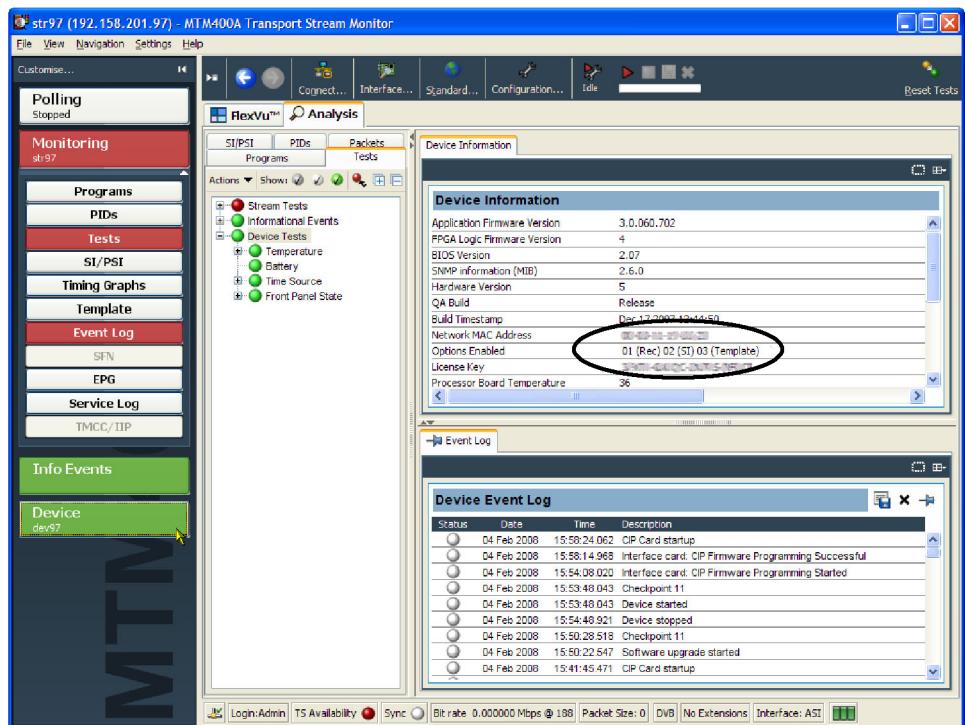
str97 (192.158.201.97) - MTM400A Transport Stream Monitor

File View Navigation Settings Help

Customise...

Polling
Stopped

Monitoring
str97

Programs
PIDs
Tests
SI/PSI
Timing Graphs
Template
Event Log
SFN
EPG
Service Log
TMCC/IIP

Info Events

Device
dev97

MTM

Connect... Interface... Standard... Configuration... Idle Reset Tests

FlexVu™ Analysis

SI/PSI PIDs Packets
Programs Tests

Actions Show:

Stream Tests
Informational Events
Device Tests
Temperature
Battery
Time Source
Front Panel State

Device Information

Device Information

| | |
|---|---|
| Application Firmware Version | 3.0.060.702 |
| FPGA Logic Firmware Version | 4 |
| BIOS Version | 2.07 |
| SNMP information (MIB) | 2.6.0 |
| Hardware Version | 5 |
| QA Build | Release |
| Build Timestamp | Dec 17 2007 13:14:50 |
| Network MAC Address | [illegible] |
| Options Enabled | 01 (Rec) 02 (SI) 03 (Template) |
| License Key | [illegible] |
| Processor Board Temperature | 36 |

Event Log

Device Event Log

| Status | Date | Time | Description |
|---|---|---|---|
| | 04 Feb 2008 | 15:58:24.062 | CIP Card startup |
| | 04 Feb 2008 | 15:58:14.968 | Interface card: CIP Firmware Programming Successful |
| | 04 Feb 2008 | 15:54:08.020 | Interface card: CIP Firmware Programming Started |
| | 04 Feb 2008 | 15:53:48.043 | Checkpoint 11 |
| | 04 Feb 2008 | 15:53:48.043 | Device started |
| | 04 Feb 2008 | 15:54:40.921 | Device stopped |
| | 04 Feb 2008 | 15:50:28.518 | Checkpoint 11 |
| | 04 Feb 2008 | 15:50:22.547 | Software upgrade started |
| | 04 Feb 2008 | 15:41:45.471 | CIP Card startup |

Login:Admin TS Availability Sync Bit rate 0.000000 Mbps @ 188 Packet Size: 0 DVB No Extensions Interface: ASI